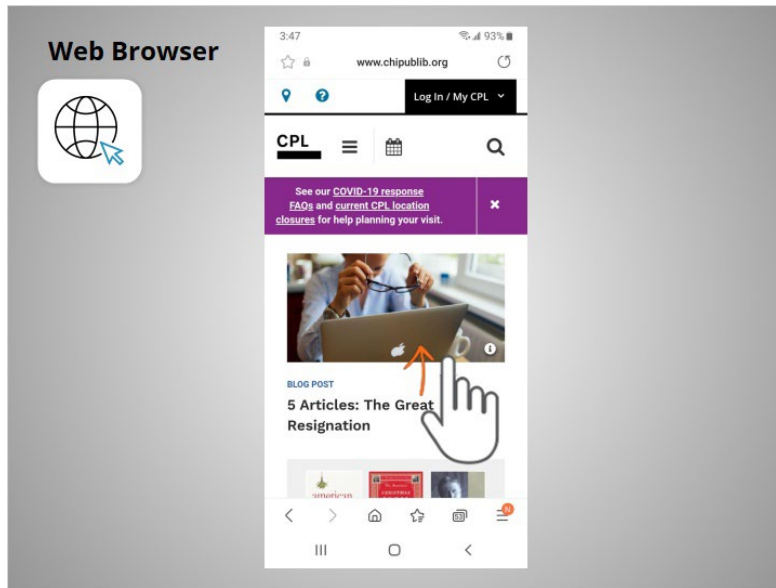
Web Browser

3:47
93%
www.chipublib.org

Log In / My CPL

CPL

See our COVID-19 response FAQs and current CPL location closures for help planning your visit.

BLOG POST
5 Articles: The Great Resignation

american

N